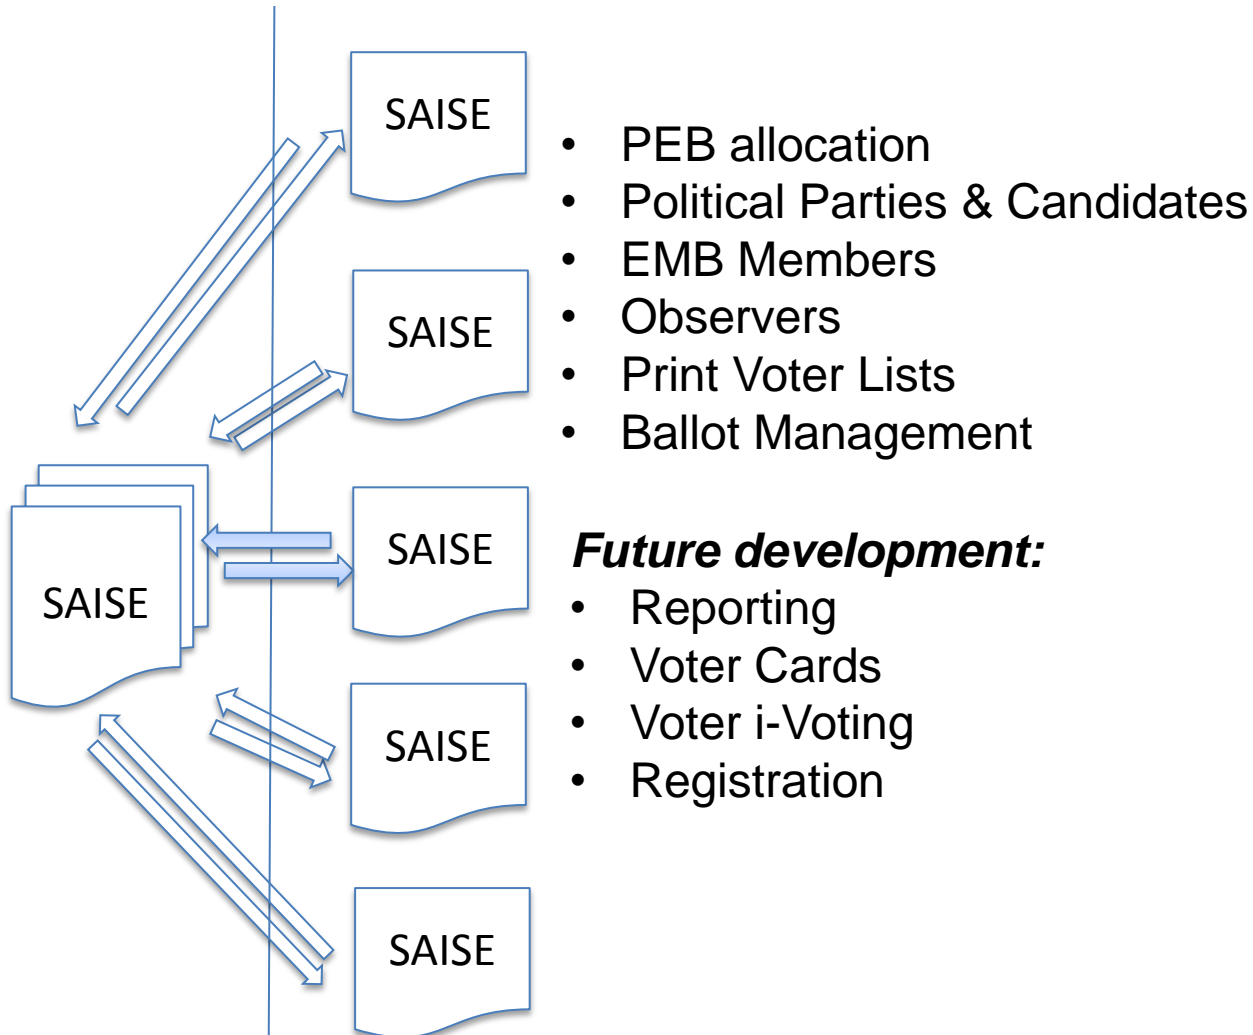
SAISE

SAISE

SAISE

SAISE

SAISE

SAISE

• PEB allocation
• Political Parties & Candidates
• EMB Members
• Observers
• Print Voter Lists
• Ballot Management

***Future development:***
• Reporting
• Voter Cards
• Voter i-Voting
• Registration